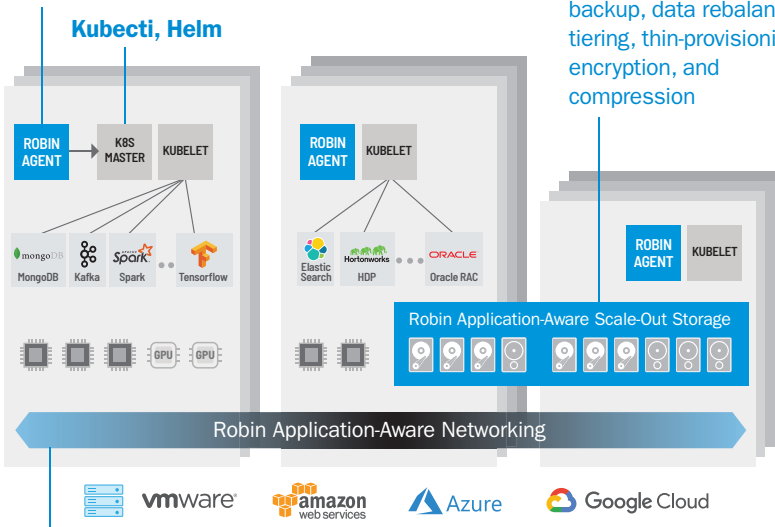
Kubecti, Helm

backup, data rebalan
tiering, thin-provisioni
encryption, and
compression

ROBIN AGENT

K8S MASTER

KUBELET

mongoDB
MongoDB

Kafka

APACHE Spark
Spark

Tensorflow

GPU

GPU

ROBIN AGENT

KUBELET

Elastic Search

Hortonworks
HDP

ORACLE
Oracle RAC

ROBIN AGENT

KUBELET

Robin Application-Aware Scale-Out Storage

Robin Application-Aware Networking

vmware

amazon web services

Azure

Google Cloud